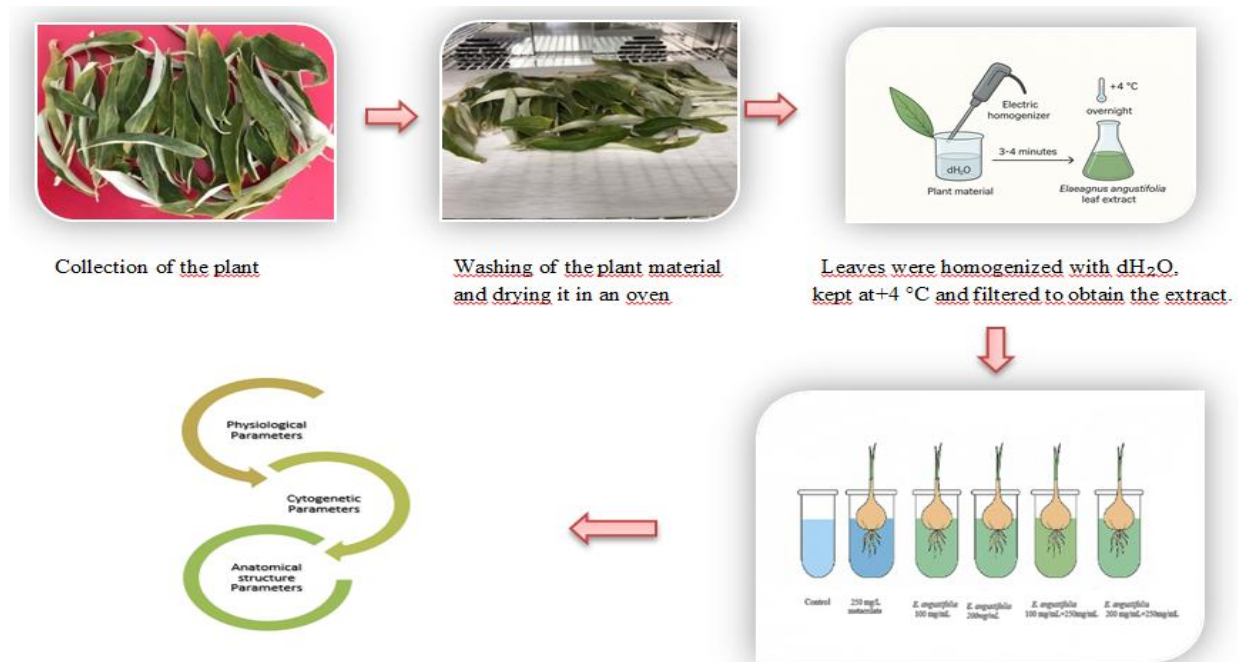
Electric homogenizer

+4 °C

overnight

3-4 minutes

$dH_2O$

Plant material

Elaeagnus angustifolia leaf extract

Collection of the plant

Washing of the plant material and drying it in an oven

Leaves were homogenized with $dH_2O$, kept at+4 °C and filtered to obtain the extract.

Physiological Parameters

Cytogenetic Parameters

Anatomical structure Parameters

Control

250 mg/L metaclate

E. angustifolia 100 mg/mL

E. angustifolia 200mg/mL

E. angustifolia 100 mg/mL+250mg/mL

E. angustifolia 200 mg/mL+250mg/mL